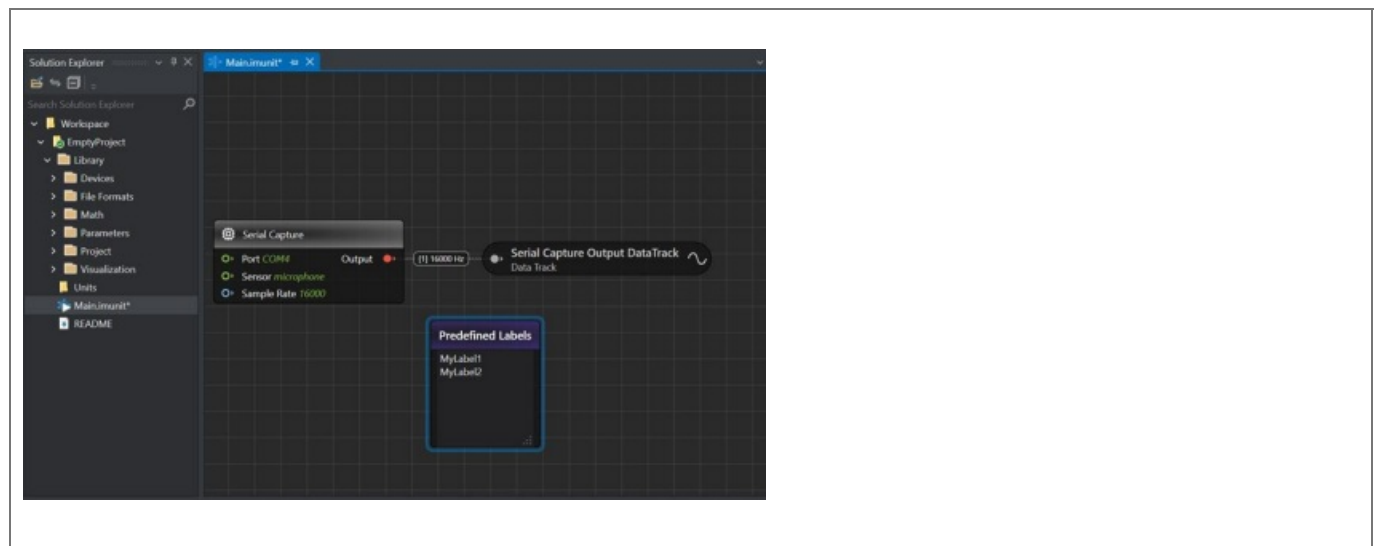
Solution Explorer

Main.imunit*

Search Solution Explorer

Workspace
EmptyProject
Library
Devices
File Formats
Math
Parameters
Project
Visualization
Units
Main.imunit*
README

Serial Capture
Port COM4
Sensor microphone
Sample Rate 16000
Output

[1] 16000 Hz

Serial Capture Output DataTrack
Data Track

Predefined Labels
MyLabel1
MyLabel2